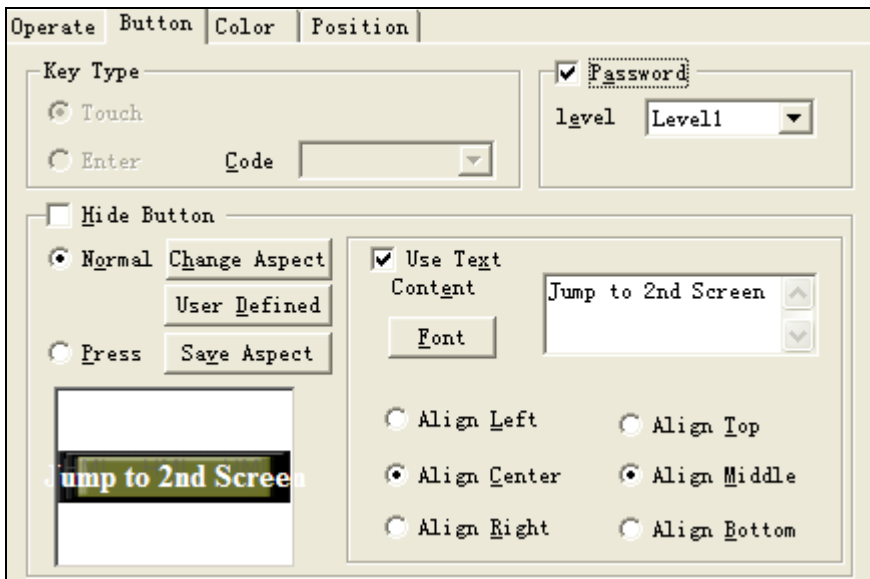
Operate Button Color Position

Key Type

Touch

Enter Code

Password

level Level1

Hide Button

Normal Change Aspect

User Defined

Press Save Aspect

Jump to 2nd Screen

Use Text

Content

Jump to 2nd Screen

Font

Align Left

Align Top

Align Center

Align Middle

Align Right

Align Bottom